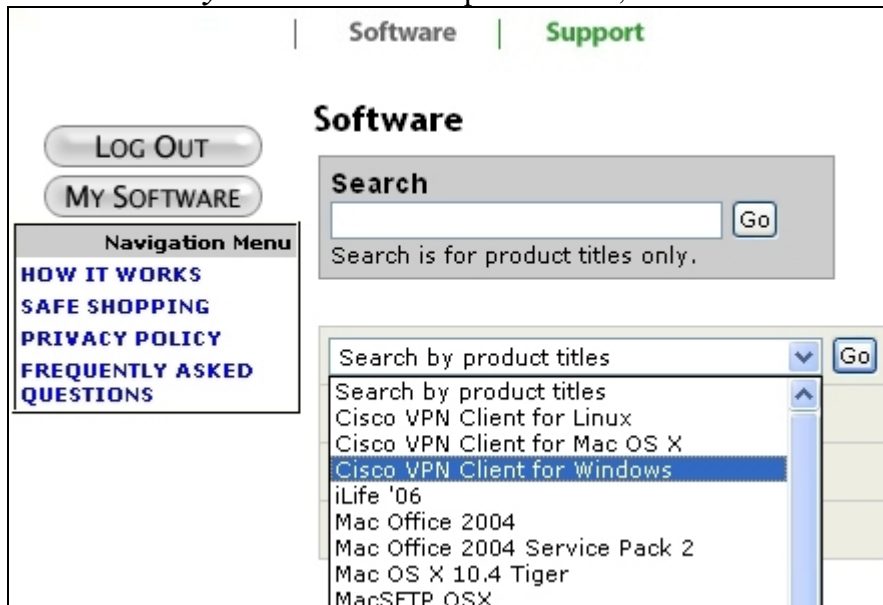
Software | Support

Software

LOG OUT

MY SOFTWARE

Navigation Menu
HOW IT WORKS
SAFE SHOPPING
PRIVACY POLICY
FREQUENTLY ASKED QUESTIONS

Search

Go

Search is for product titles only.

Search by product titles

Go

Search by product titles
Cisco VPN Client for Linux
Cisco VPN Client for Mac OS X
Cisco VPN Client for Windows
iLife '06
Mac Office 2004
Mac Office 2004 Service Pack 2
Mac OS X 10.4 Tiger
MacSFTP OSX